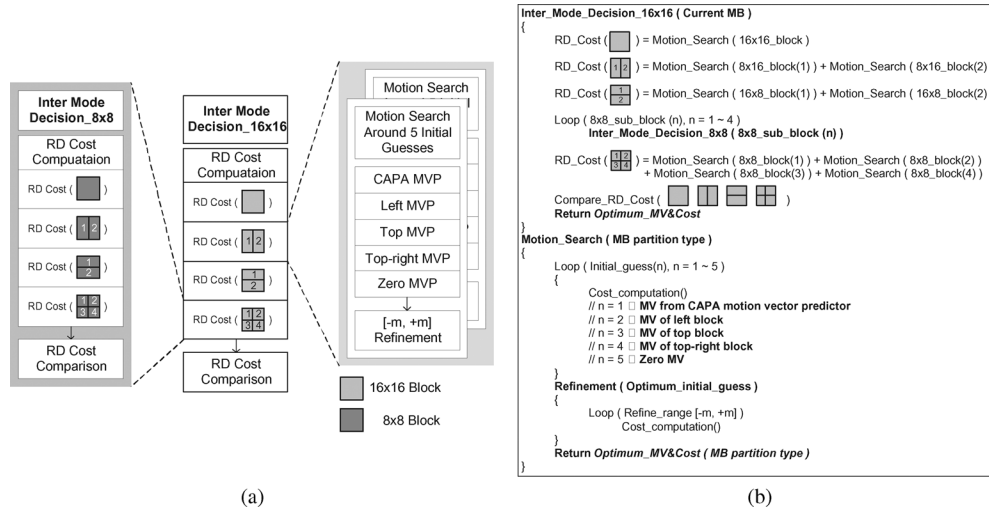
Inter Mode Decision_8x8

RD Cost Computaion

RD Cost ( )

RD Cost ( 1 2 )

RD Cost ( 1 2 )

RD Cost ( 1 2 3 4 )

RD Cost Comparison

Inter Mode Decision_16x16

RD Cost Computaion

RD Cost ( )

RD Cost ( 1 2 )

RD Cost ( 1 2 )

RD Cost ( 1 2 3 4 )

RD Cost Comparison

Motion Search

Motion Search Around 5 Initial Guesses

CAPA MVP

Left MVP

Top MVP

Top-right MVP

Zero MVP

[-m, +m] Refinement

16x16 Block

8x8 Block

(a)

Inter_Mode_Decision_16x16 ( Current MB )
{
RD_Cost ( ) = Motion_Search ( 16x16_block )
RD_Cost ( 1 2 ) = Motion_Search ( 8x16_block(1) ) + Motion_Search ( 8x16_block(2)
RD_Cost ( 1 2 ) = Motion_Search ( 16x8_block(1) ) + Motion_Search ( 16x8_block(2)
Loop ( 8x8_sub_block (n), n = 1 ~ 4 )
Inter_Mode_Decision_8x8 ( 8x8_sub_block (n) )
RD_Cost ( 1 2 3 4 ) = Motion_Search ( 8x8_block(1) ) + Motion_Search ( 8x8_block(2) )
+ Motion_Search ( 8x8_block(3) ) + Motion_Search ( 8x8_block(4) )
Compare_RD_Cost ( )
Return Optimum_MV&Cost
}
Motion_Search ( MB partition type )
{
Loop ( Initial_guess(n), n = 1 ~ 5 )
{
Cost_computation()
// n = 1 □ MV from CAPA motion vector predictor
// n = 2 □ MV of left block
// n = 3 □ MV of top block
// n = 4 □ MV of top-right block
// n = 5 □ Zero MV
}
Refinement ( Optimum_initial_guess )
{
Loop ( Refine_range [-m, +m] )
Cost_computation()
}
Return Optimum_MV&Cost ( MB partition type )
}

(b)